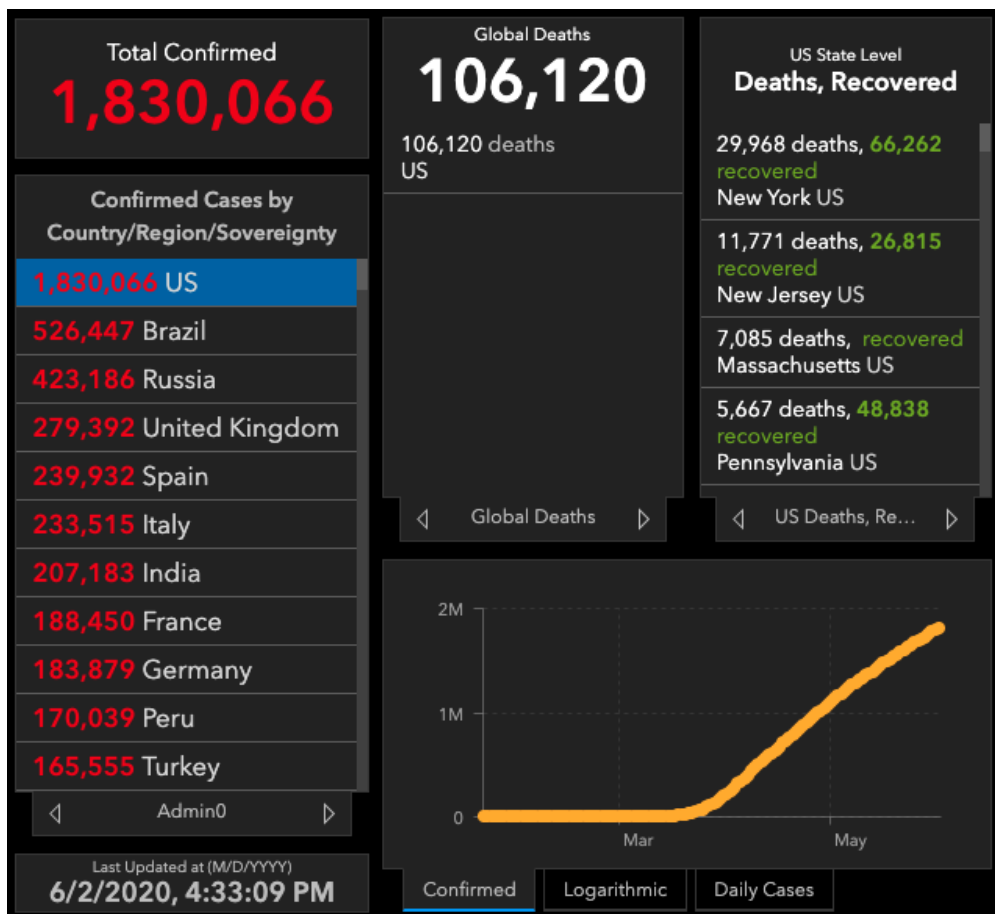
Total Confirmed
1,830,066

Confirmed Cases by Country/Region/Sovereignty

1,830,066 US
526,447 Brazil
423,186 Russia
279,392 United Kingdom
239,932 Spain
233,515 Italy
207,183 India
188,450 France
183,879 Germany
170,039 Peru
165,555 Turkey

Admin0

Last Updated at (M/D/YYYY)
6/2/2020, 4:33:09 PM

Global Deaths
106,120

106,120 deaths
US

Global Deaths

US State Level
Deaths, Recovered

29,968 deaths, 66,262 recovered
New York US

11,771 deaths, 26,815 recovered
New Jersey US

7,085 deaths, recovered
Massachusetts US

5,667 deaths, 48,838 recovered
Pennsylvania US

US Deaths, Re...

2M
1M
0
Mar
May

Confirmed
Logarithmic
Daily Cases